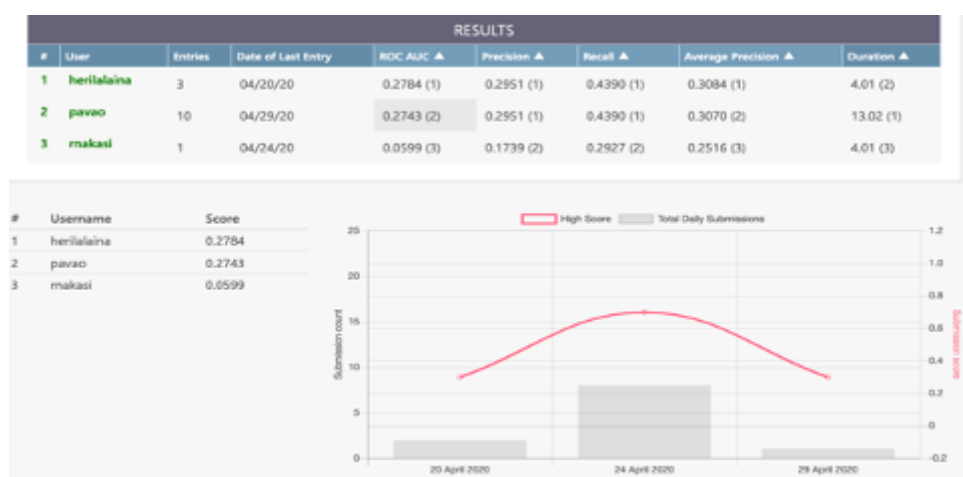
RESULTS

| # | User | Entries | Date of Last Entry | ROC AUC ▲ | Precision ▲ | Recall ▲ | Average Precision ▲ | Duration ▲ |
|---|---|---|---|---|---|---|---|---|
| 1 | herilalaina | 3 | 04/20/20 | 0.2784 (1) | 0.2951 (1) | 0.4390 (1) | 0.3084 (1) | 4.01 (2) |
| 2 | pavao | 10 | 04/29/20 | 0.2743 (2) | 0.2951 (1) | 0.4390 (1) | 0.3070 (2) | 13.02 (1) |
| 3 | rnakasi | 1 | 04/24/20 | 0.0599 (3) | 0.1739 (2) | 0.2927 (2) | 0.2516 (3) | 4.01 (3) |

| # | Username | Score |
|---|---|---|
| 1 | herilalaina | 0.2784 |
| 2 | pavao | 0.2743 |
| 3 | rnakasi | 0.0599 |

High Score Total Daily Submissions

Submission count

Submission score

25 20 15 10 5 0

1.2 1.0 0.8 0.6 0.4 0.2 0 -0.2

20 April 2020 24 April 2020 29 April 2020